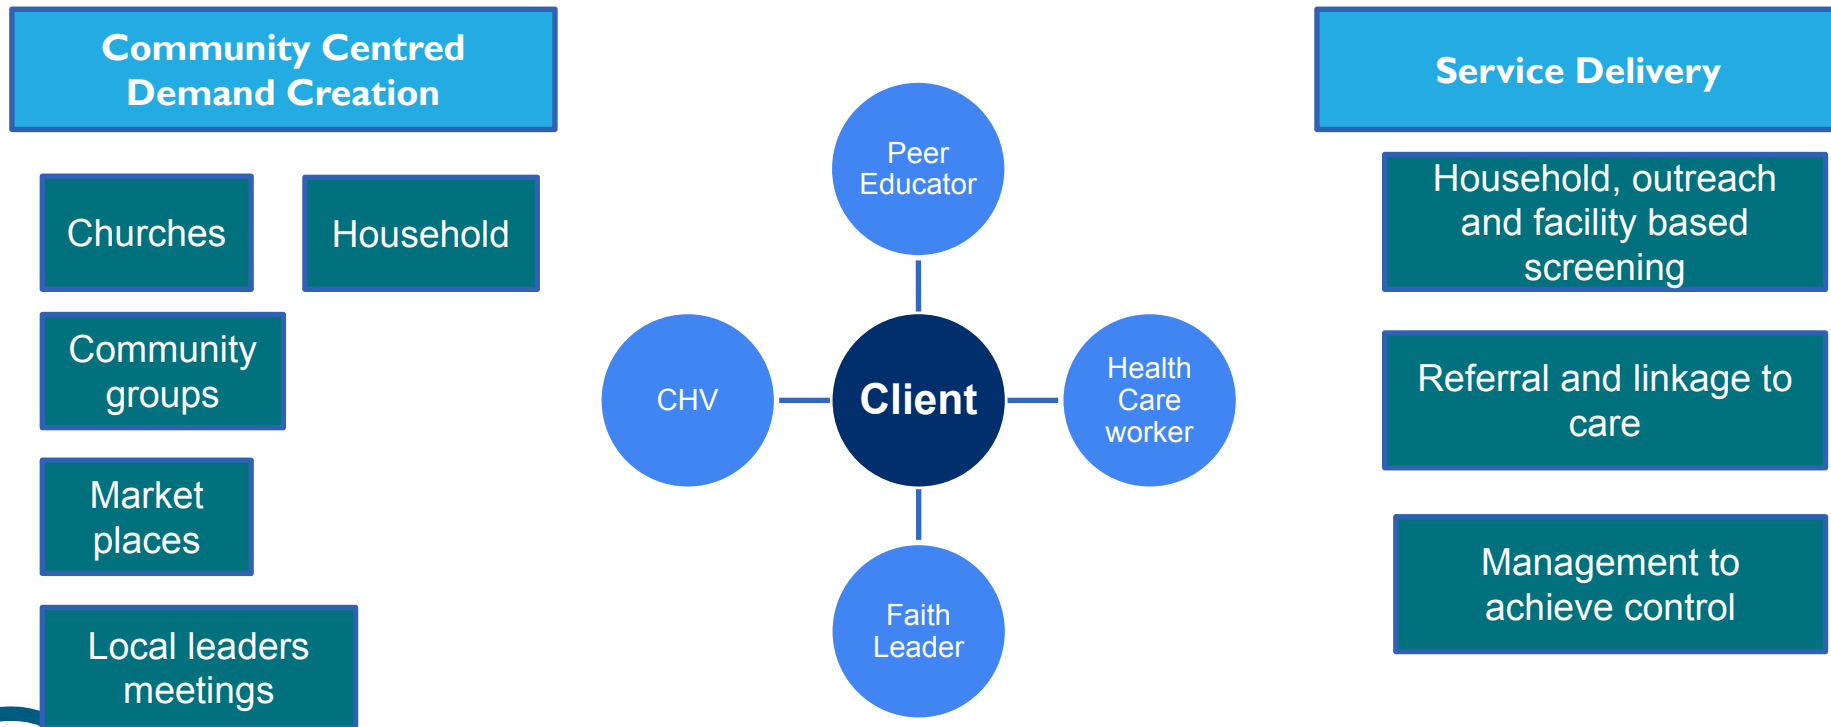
Community Centred Demand Creation

Churches

Household

Community groups

Market places

Local leaders meetings

Peer Educator

CHV

Client

Health Care worker

Faith Leader

Service Delivery

Household, outreach and facility based screening

Referral and linkage to care

Management to achieve control